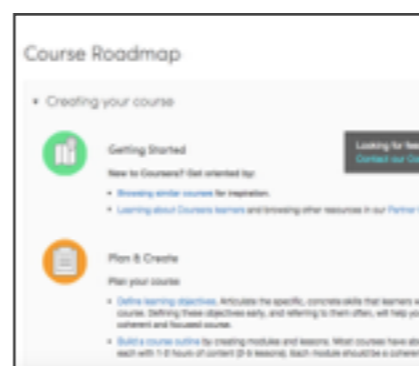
Course Roadmap

Creating your course

Getting Started

New to Coursera? Get oriented by:

Browsing similar courses for inspiration.

Learning about Coursera learners and browsing other resources in our Partner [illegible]

Looking for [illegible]
Contact our Co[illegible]

Plan & Create

Plan your course:

Define learning objectives. Articulate the specific, concrete skills that learners w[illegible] course. Defining these objectives early, and referring to them often, will help you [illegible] coherent and focused course.

Build a course outline by creating modules and lessons. Most courses have ab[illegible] each with 1-3 hours of content (2-5 lessons). Each module should be a coherent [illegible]